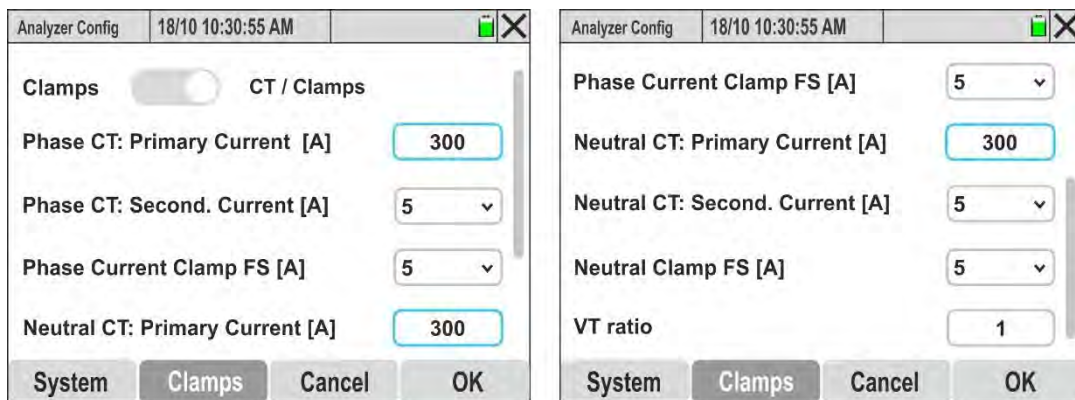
Analyzer Config | 18/10 10:30:55 AM

Clamps CT / Clamps

Phase CT: Primary Current [A] 300

Phase CT: Second. Current [A] 5

Phase Current Clamp FS [A] 5

Neutral CT: Primary Current [A] 300

System Clamps Cancel OK

Analyzer Config | 18/10 10:30:55 AM

Phase Current Clamp FS [A] 5

Neutral CT: Primary Current [A] 300

Neutral CT: Second. Current [A] 5

Neutral Clamp FS [A] 5

VT ratio 1

System Clamps Cancel OK